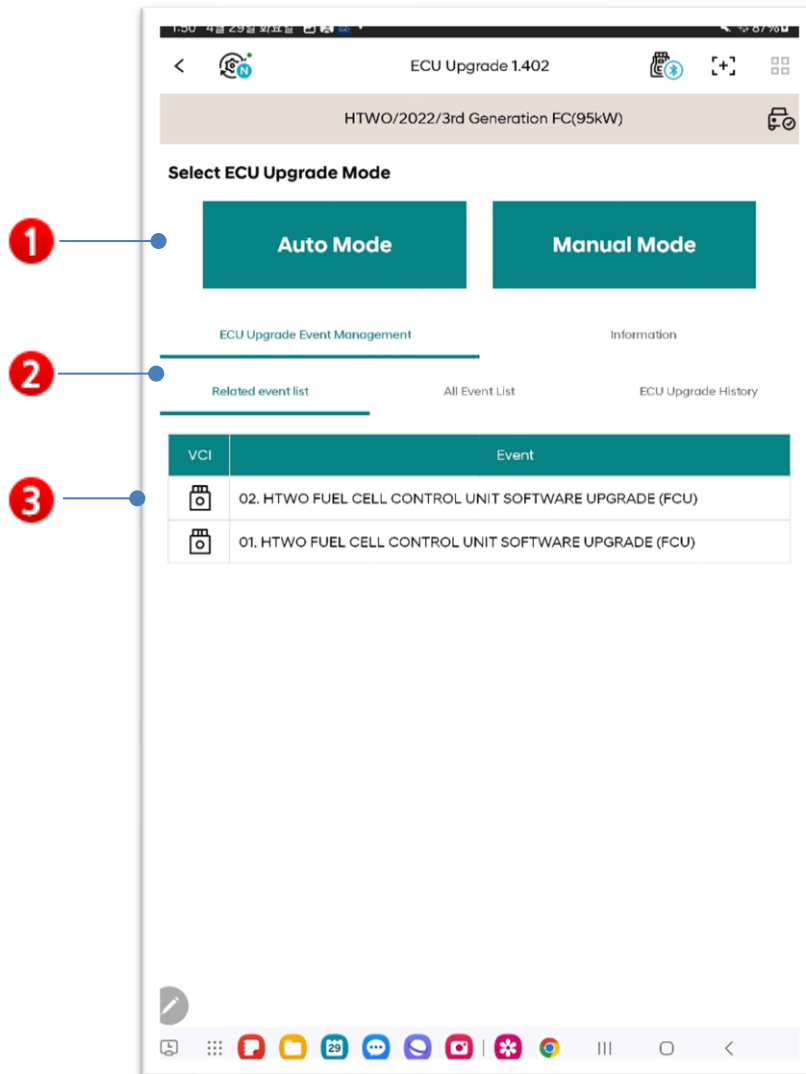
1:50 4월 29일 화요일 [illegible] 87%

<

N

ECU Upgrade 1.402

[+]

HTWO/2022/3rd Generation FC(95kW)

Select ECU Upgrade Mode

1

Auto Mode

Manual Mode

ECU Upgrade Event Management

Information

2

Related event list

All Event List

ECU Upgrade History

3

| VCI | Event |
|---|---|
| | 02. HTWO FUEL CELL CONTROL UNIT SOFTWARE UPGRADE (FCU) |
| | 01. HTWO FUEL CELL CONTROL UNIT SOFTWARE UPGRADE (FCU) |

29